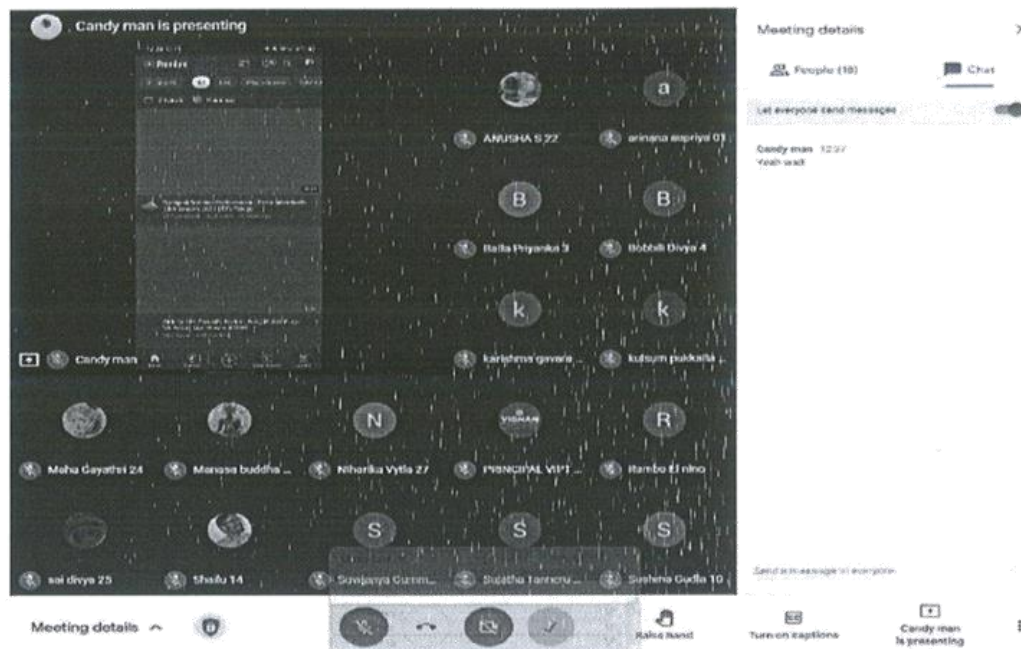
Candy man is presenting

Candy man

a

ANUSHA S 22

arinana aspriya 01

B

B

Balla Priyanka 3

Bobbili Divya 4

k

k

karishma gavara ...

kulsum pukkalla ...

N

VIGNAN

R

Meha Gayathri 24

Manasa buddha ...

Niharika Vytla 27

PRINCIPAL VIIT ...

Rambo El nino

S

S

S

sai divya 25

Shailu 14

Sowjanya Gumm...

Sujatha Tanneru ...

Sushma Gudla 10

Meeting details

People (18)

Chat

Let everyone send messages

Candy man 12:37
Yeah wait

Send a message to everyone

Meeting details

Raise hand

Turn on captions

Candy man is presenting